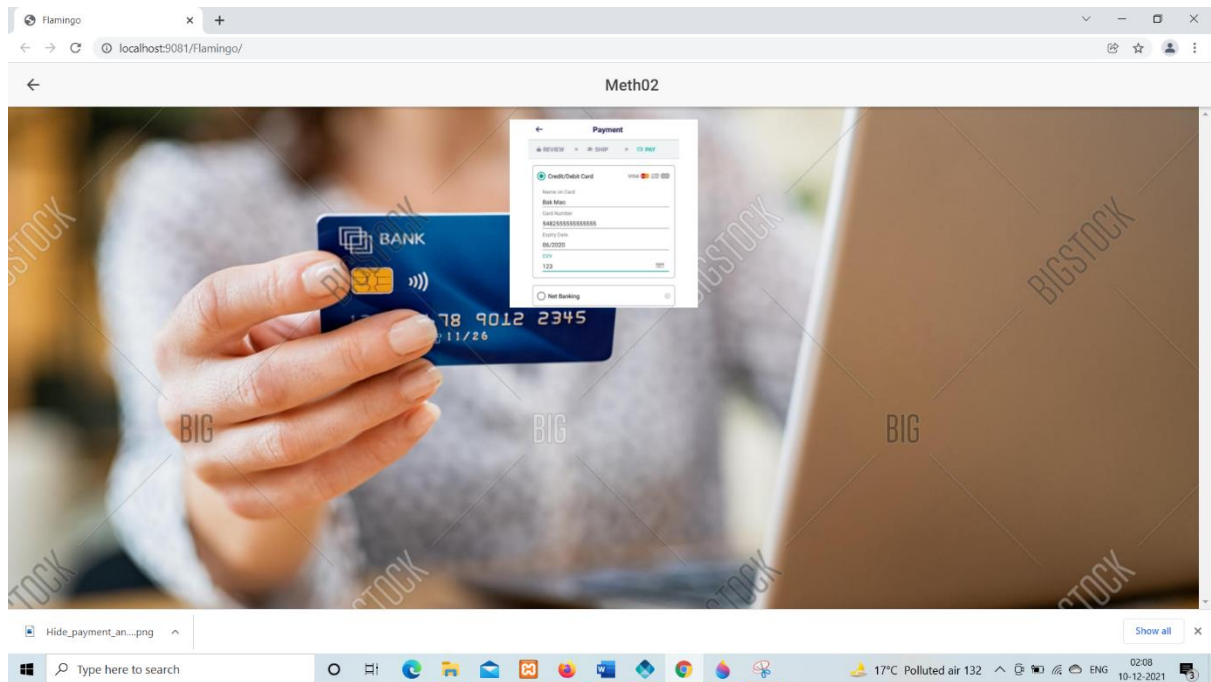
Flamingo
localhost:9081/Flamingo/

Meth02

Payment
REVIEW > SHIP > PAY
Credit/Debit Card
Name on Card
Bob Mac
Card Number
5482555555555555
Expiry Date
06/2020
CVV
123
Net Banking

BANK
78 9012 2345
11/26

BIGSTOCK
BIGSTOCK
BIGSTOCK
BIGSTOCK
BIG
BIG
BIG
STOCK
STOCK
STOCK
STOCK

Hide_payment_an....png
Show all

Type here to search
17°C Polluted air 132
ENG
02:08
10-12-2021